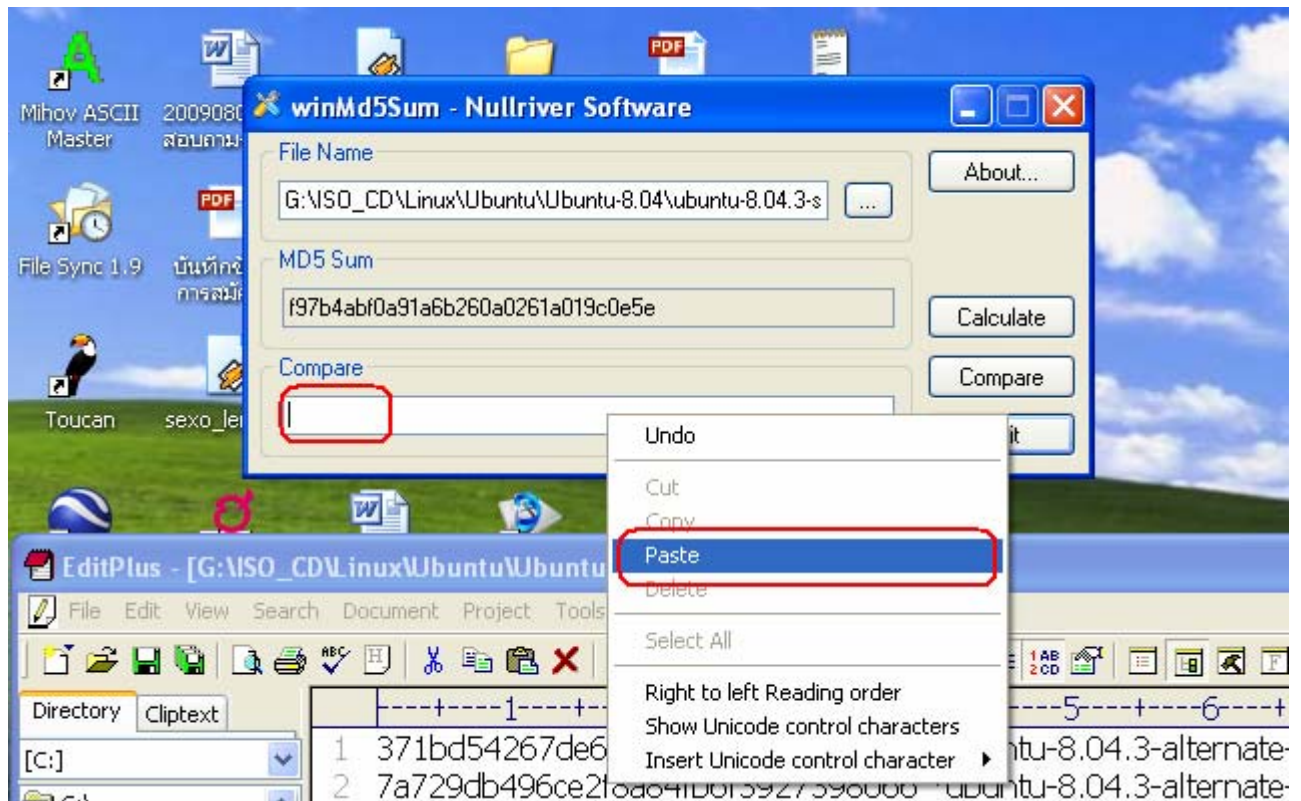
Mihov ASCII Master

2009080 สอบถาม

File Sync 1.9

บันทึกข้ การสมั

Toucan

sexo_le

winMd5Sum - Nullriver Software

File Name

G:\ISO_CD\Linux\Ubuntu\Ubuntu-8.04\ubuntu-8.04.3-s

...

About...

MD5 Sum

f97b4abf0a91a6b260a0261a019c0e5e

Calculate

Compare

Compare

it

Undo

Cut

Copy

Paste

Delete

Select All

Right to left Reading order

Show Unicode control characters

Insert Unicode control character

EditPlus - [G:\ISO_CD\Linux\Ubuntu\Ubuntu

File Edit View Search Document Project Tools

Directory Cliptext

[C:]

----+----1----+-

----5----+----6----+

1 371bd54267de6 ntu-8.04.3-alternate-

2 7a729db496ce2f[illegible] ubuntu-8.04.3-alternate-